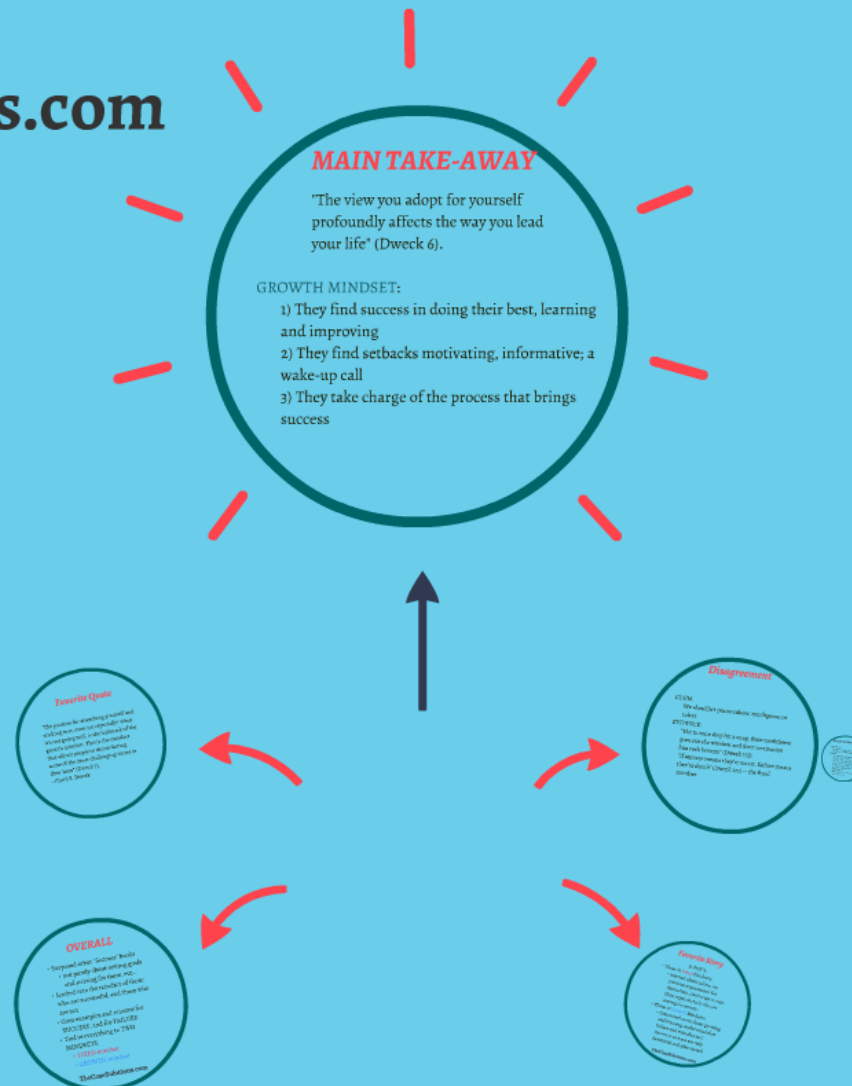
s.com

MAIN TAKE-AWAY

"The view you adopt for yourself profoundly affects the way you lead your life" (Dweck 6).

GROWTH MINDSET:
1) They find success in doing their best, learning and improving
2) They find setbacks motivating, informative; a wake-up call
3) They take charge of the process that brings success

Favorite Quote

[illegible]

Disagreement

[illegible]

OVERALL

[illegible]

TheCapSolutions.com

Favorite Story

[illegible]